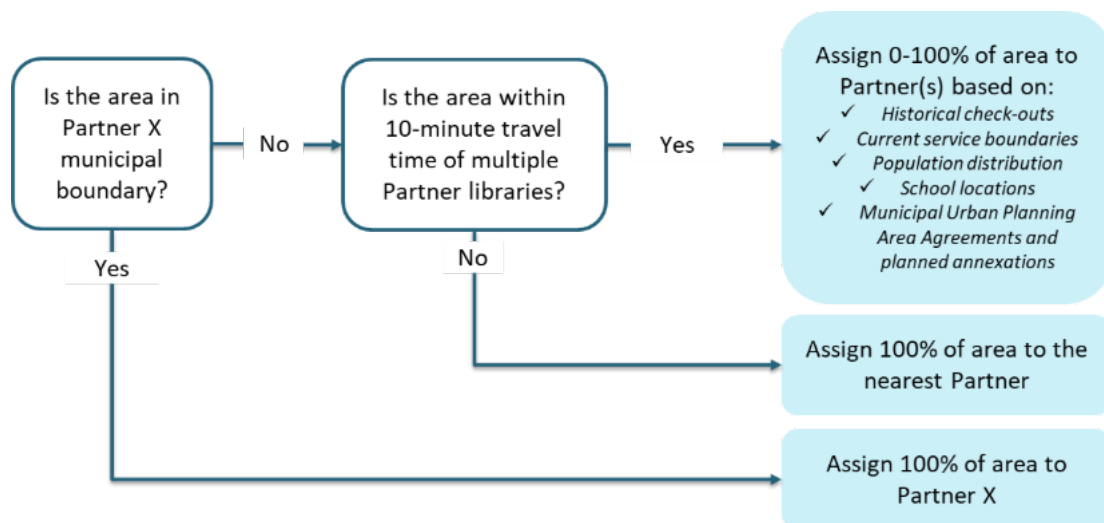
Is the area in Partner X municipal boundary?

No

Is the area within 10-minute travel time of multiple Partner libraries?

Yes

Assign 0-100% of area to Partner(s) based on:
✓ Historical check-outs
✓ Current service boundaries
✓ Population distribution
✓ School locations
✓ Municipal Urban Planning Area Agreements and planned annexations

No

Yes

Assign 100% of area to the nearest Partner

Assign 100% of area to Partner X